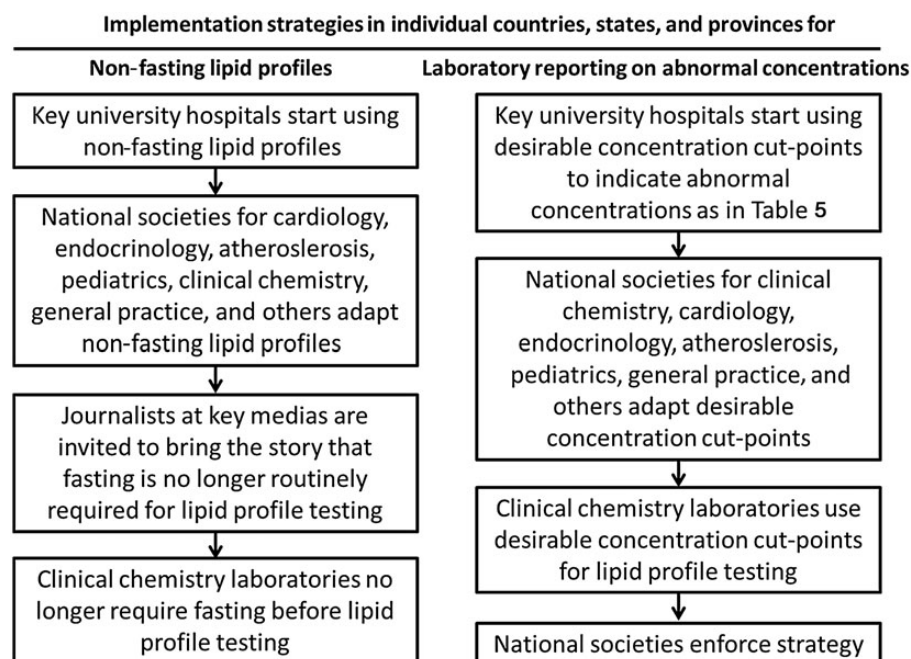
Implementation strategies in individual countries, states, and provinces for

Non-fasting lipid profiles

Key university hospitals start using non-fasting lipid profiles

National societies for cardiology, endocrinology, atheroslerosis, pediatrics, clinical chemistry, general practice, and others adapt non-fasting lipid profiles

Journalists at key medias are invited to bring the story that fasting is no longer routinely required for lipid profile testing

Clinical chemistry laboratories no longer require fasting before lipid profile testing

Laboratory reporting on abnormal concentrations

Key university hospitals start using desirable concentration cut-points to indicate abnormal concentrations as in Table 5

National societies for clinical chemistry, cardiology, endocrinology, atheroslerosis, pediatrics, general practice, and others adapt desirable concentration cut-points

Clinical chemistry laboratories use desirable concentration cut-points for lipid profile testing

National societies enforce strategy